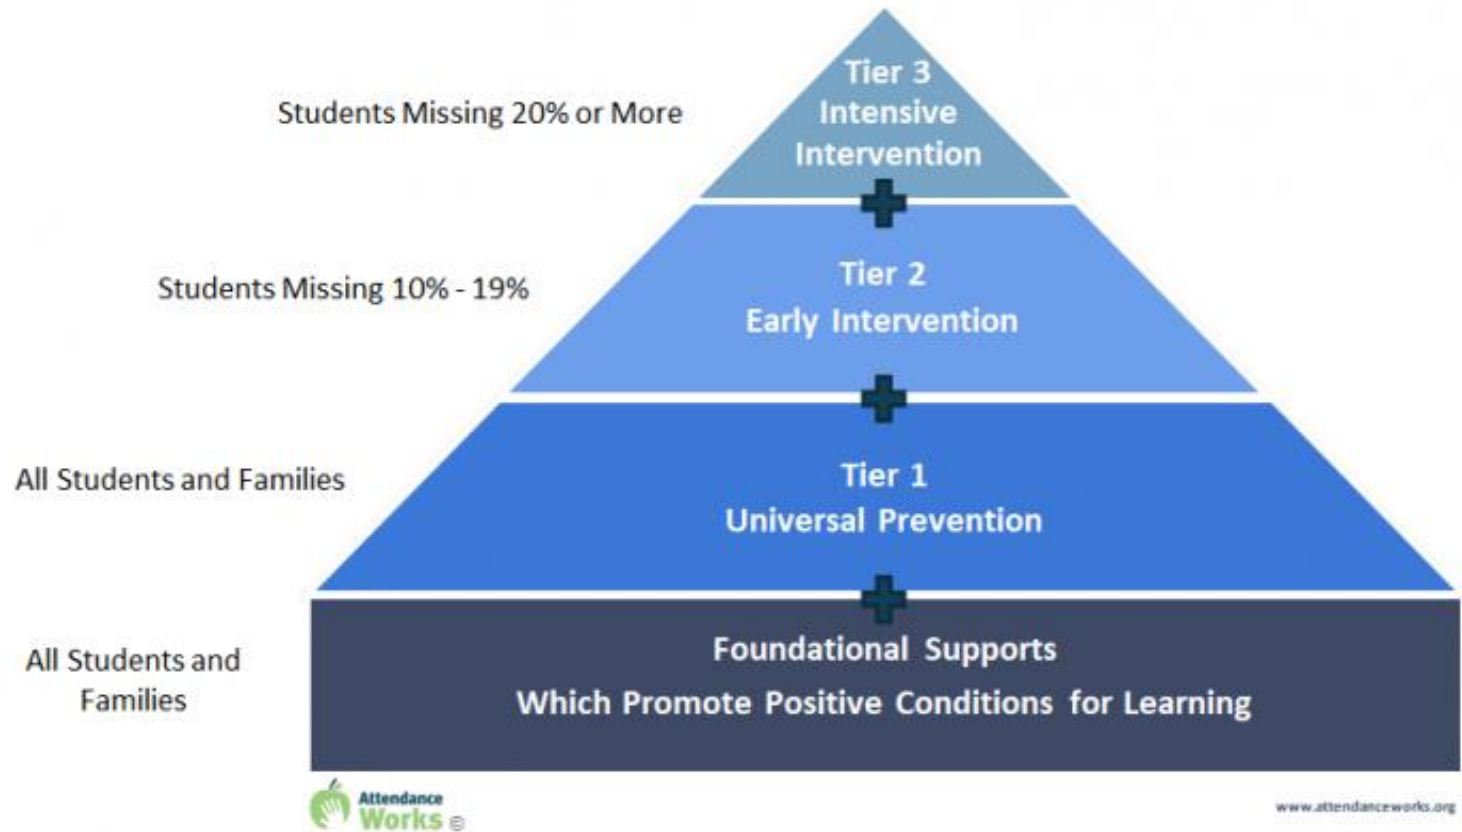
Students Missing 20% or More

Tier 3
Intensive
Intervention

Students Missing 10% - 19%

Tier 2
Early Intervention

All Students and Families

Tier 1
Universal Prevention

All Students and Families

Foundational Supports
Which Promote Positive Conditions for Learning

Attendance Works ©

www.attendanceworks.org